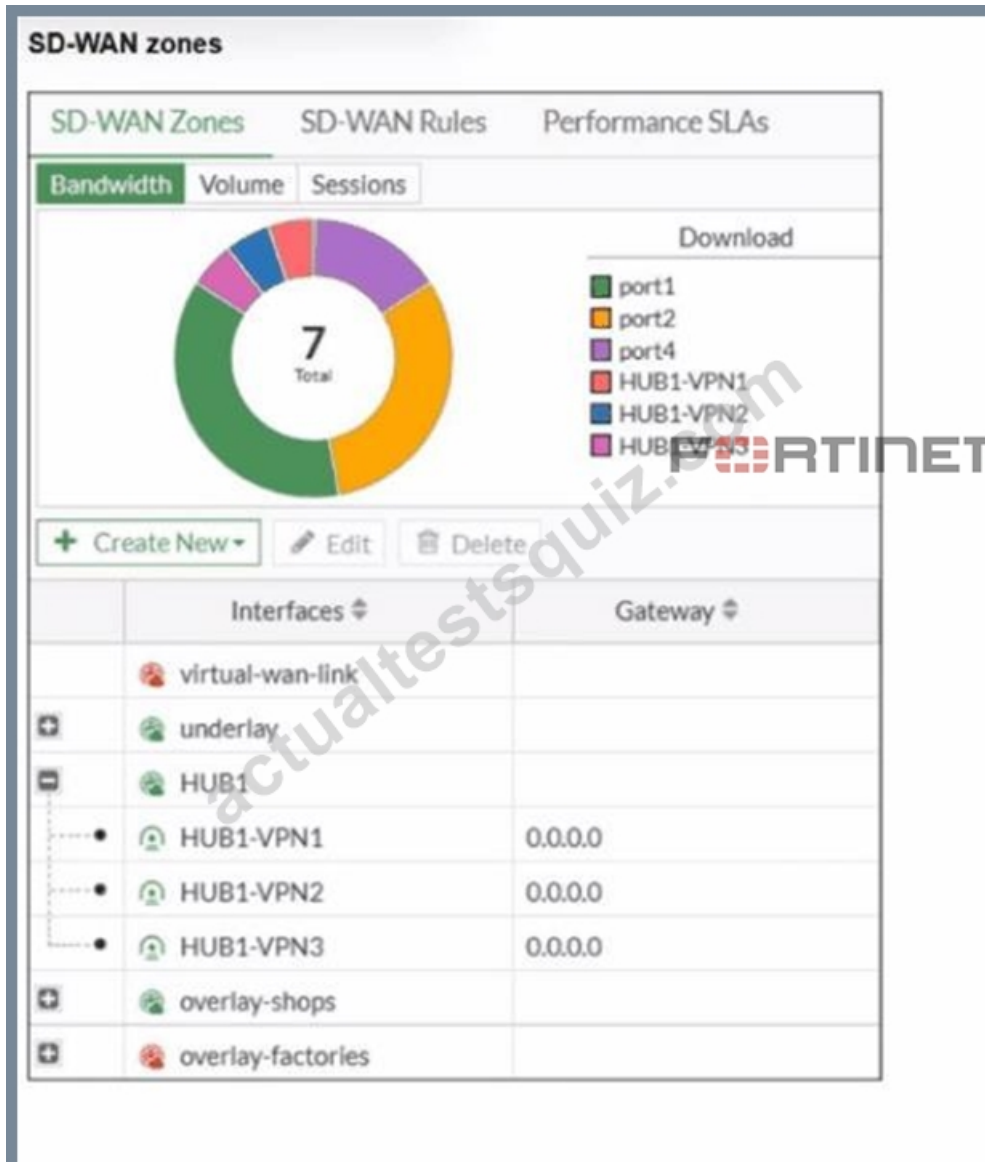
SD-WAN zones

SD-WAN Zones | SD-WAN Rules | Performance SLAs

Bandwidth | Volume | Sessions

7
Total

Download

port1
port2
port4
HUB1-VPN1
HUB1-VPN2
HUB1-VPN3

FORTINET

actualtestsquiz.com

+ Create New ▾ | Edit | Delete

| | Interfaces ⇕ | Gateway ⇕ |
|---|---|---|
| | virtual-wan-link | |
| ⊞ | underlay | |
| ⊟ | HUB1 | |
| | HUB1-VPN1 | 0.0.0.0 |
| | HUB1-VPN2 | 0.0.0.0 |
| | HUB1-VPN3 | 0.0.0.0 |
| ⊞ | overlay-shops | |
| ⊞ | overlay-factories | |